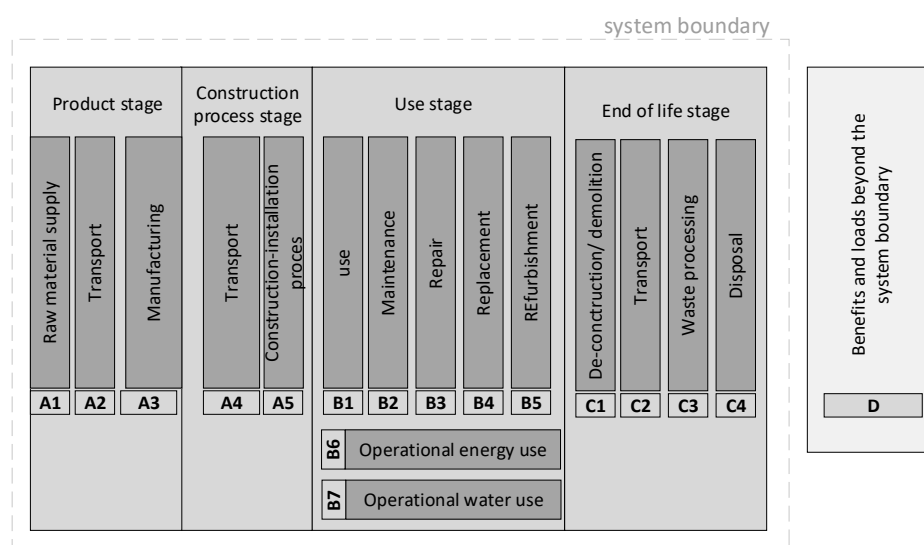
system boundary

Product stage

Raw material supply
A1

Transport
A2

Manufacturing
A3

Construction process stage

Transport
A4

Construction-installation proces
A5

Use stage

use
B1

Maintenance
B2

Repair
B3

Replacement
B4

REfurbishment
B5

B6 Operational energy use

B7 Operational water use

End of life stage

De-conctruction/ demolition
C1

Transport
C2

Waste processing
C3

Disposal
C4

Benefits and loads beyond the system boundary

D